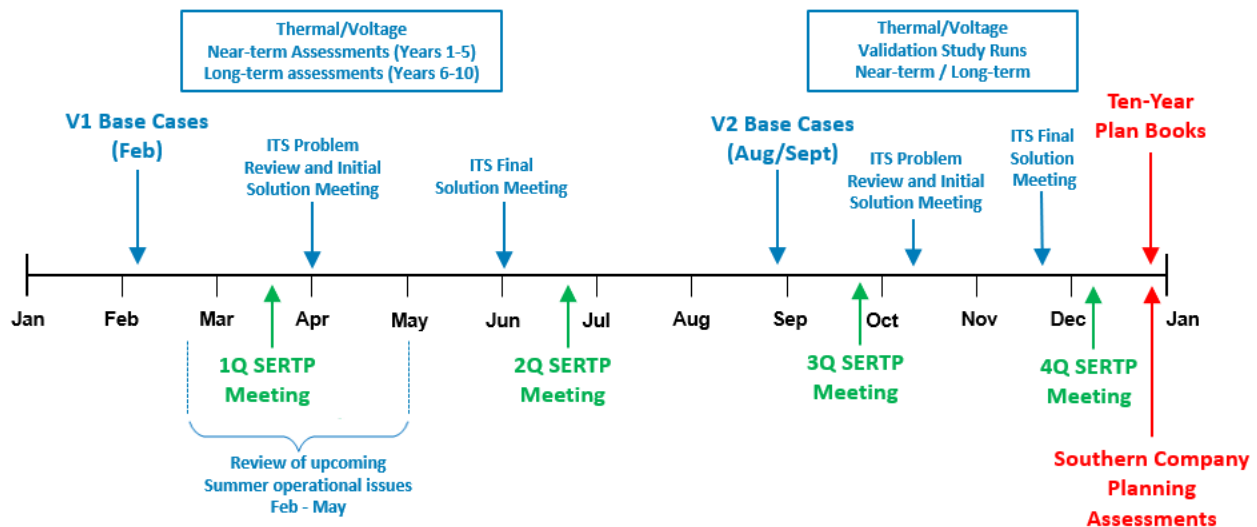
Thermal/Voltage
Near-term Assessments (Years 1-5)
Long-term assessments (Years 6-10)

Thermal/Voltage
Validation Study Runs
Near-term / Long-term

V1 Base Cases
(Feb)

ITS Problem
Review and Initial
Solution Meeting

ITS Final
Solution Meeting

V2 Base Cases
(Aug/Sept)

ITS Problem
Review and Initial
Solution Meeting

ITS Final
Solution
Meeting

Ten-Year
Plan Books

Jan Feb Mar Apr May Jun Jul Aug Sep Oct Nov Dec Jan

1Q SERTP
Meeting

2Q SERTP
Meeting

3Q SERTP
Meeting

4Q SERTP
Meeting

Review of upcoming
Summer operational issues
Feb - May

Southern Company
Planning
Assessments